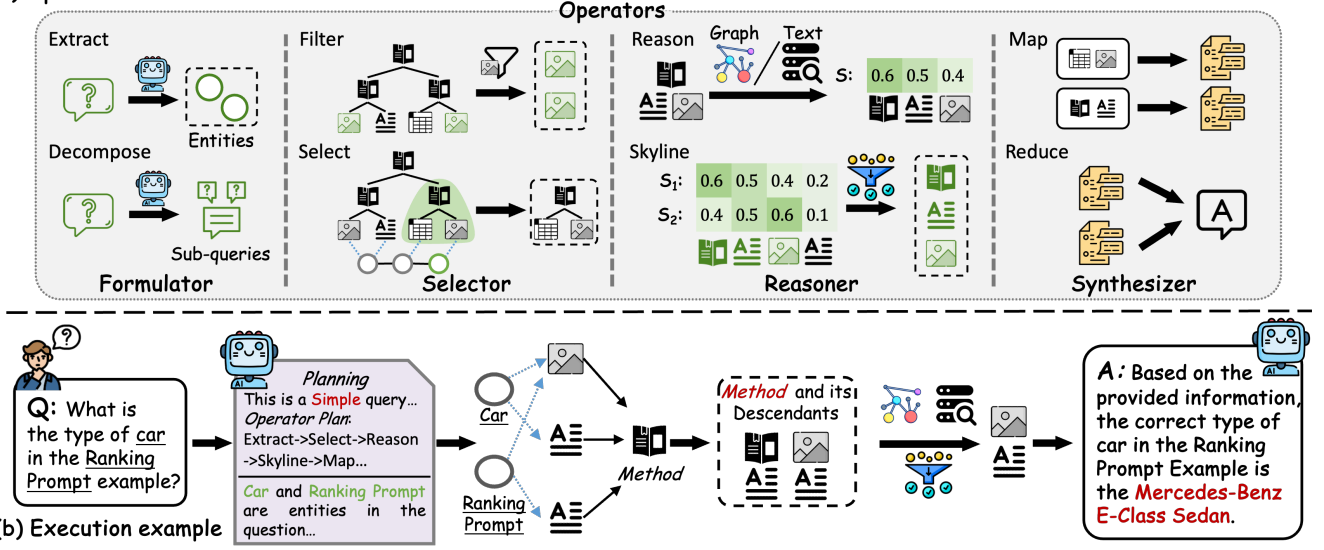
Operators

Extract

Entities

Decompose

Sub-queries

Formulator

Filter

Select

Selector

Reason

Graph / Text

S: 0.6 0.5 0.4

Skyline

| $S_1$: | 0.6 | 0.5 | 0.4 | 0.2 |
|---|---|---|---|---|
| $S_2$: | 0.4 | 0.5 | 0.6 | 0.1 |

Reasoner

Map

Reduce

A

Synthesizer

Q: What is the type of car in the Ranking Prompt example?

AI

Planning
This is a Simple query...
Operator Plan:
Extract->Select->Reason ->Skyline->Map...

Car and Ranking Prompt are entities in the question...

Car

Ranking Prompt

Method

Method and its Descendants

A: Based on the provided information, the correct type of car in the Ranking Prompt Example is the Mercedes-Benz E-Class Sedan.

(b) Execution example